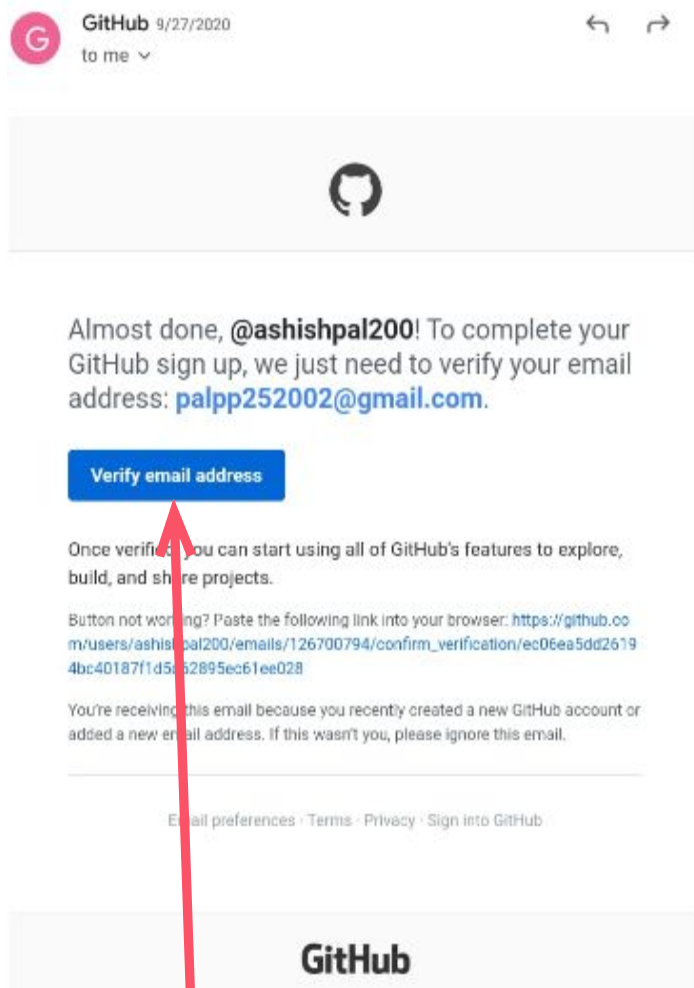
G GitHub 9/27/2020
to me

Almost done, @ashishpal200! To complete your GitHub sign up, we just need to verify your email address: palpp252002@gmail.com.

Verify email address

Once verifi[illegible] you can start using all of GitHub's features to explore, build, and sh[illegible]re projects.

Button not wo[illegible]ng? Paste the following link into your browser: https://github.com/users/ashish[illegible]pal200/emails/126700794/confirm_verification/ec06ea5dd26194bc40187f1d5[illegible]62895ec61ee028

You're receiving this email because you recently created a new GitHub account or added a new em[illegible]ail address. If this wasn't you, please ignore this email.

E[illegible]ail preferences · Terms · Privacy · Sign into GitHub

GitHub